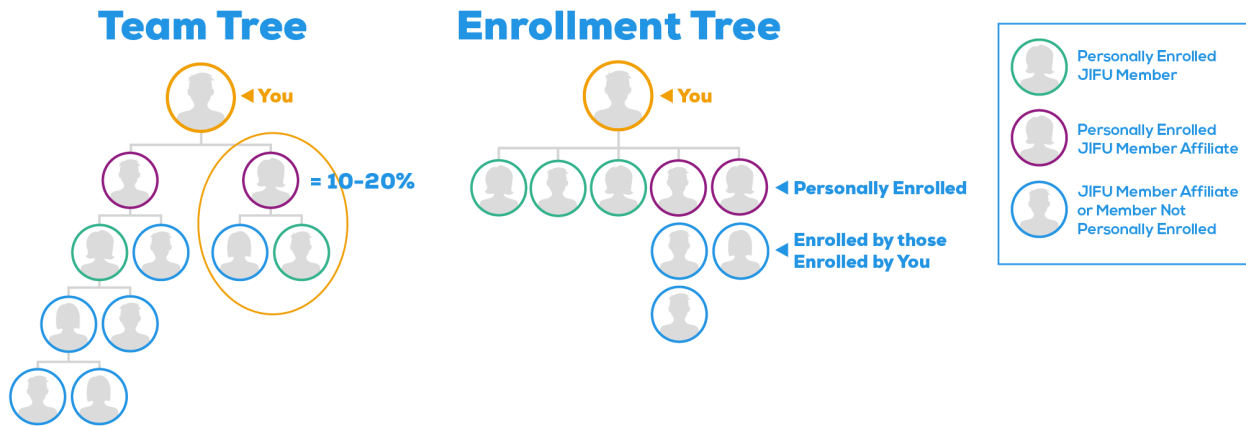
Team Tree

◀ You

= 10-20%

Enrollment Tree

◀ You

◀ Personally Enrolled

◀ Enrolled by those Enrolled by You

Personally Enrolled JIFU Member

Personally Enrolled JIFU Member Affiliate

JIFU Member Affiliate or Member Not Personally Enrolled